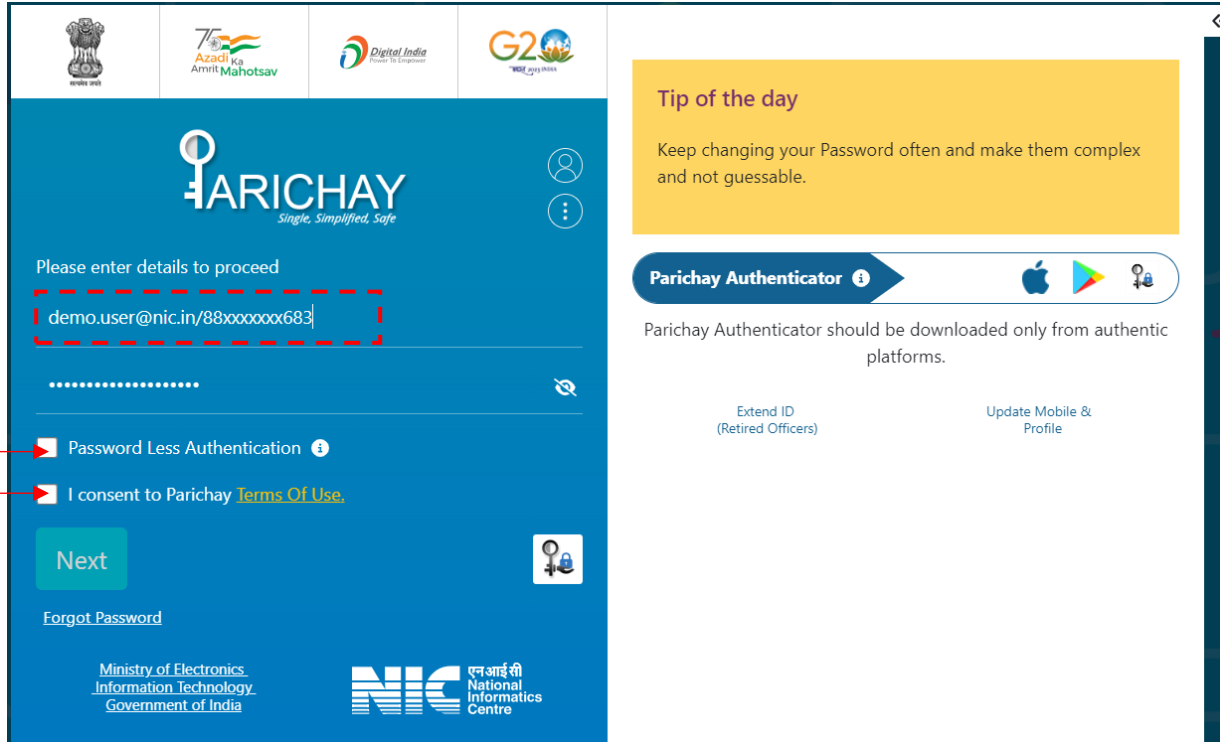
सत्यमेव जयते

75 Azadi Ka Amrit Mahotsav

Digital India
Power To Empower

G20
भारत 2023 INDIA

PARICHAY
Single, Simplified, Safe

Please enter details to proceed

demo.user@nic.in/88xxxxxxx683

•••••••••••••••••••

Password Less Authentication

I consent to Parichay Terms Of Use.

Next

Forgot Password

Ministry of Electronics Information Technology Government of India

NIC
एन आई सी
National Informatics Centre

Tip of the day

Keep changing your Password often and make them complex and not guessable.

Parichay Authenticator

Parichay Authenticator should be downloaded only from authentic platforms.

Extend ID
(Retired Officers)

Update Mobile & Profile